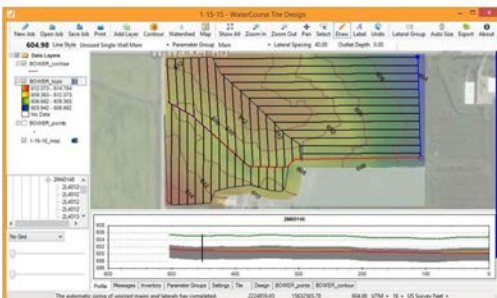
1-15-15 - WaterCourse Tile Design

New Job Open Job Save Job Print Add Layer Contour Watershed Map Show All Zoom in Zoom Out Pan Select Draw Label Undo Lateral Group Auto Size Export About

604.98 Line Style Unsized Single-Wall Main Parameter Group Main Lateral Spacing 40.00 Outlet Depth 0.00

Data Layers
BOWER_contour
BOWER_topo
612.073 - 614.784
609.363 - 612.073
606.652 - 609.363
603.942 - 606.652
No Data
BOWER_points
1-15-15_map

2M40148
2L4012
2L4012
2L4012
2L4012
2L4012
2L4012
2L4012

No Grid

2M40148

610
608
606
604
602
600
598

800 600 400 200 0

Profile Messages Inventory Parameter Groups Settings Tile Design BOWER_points BOWER_contour

The automatic sizing of unsized mains and laterals has completed. 2224839.45 15632565.78 604.98 UTM • 16 • US Survey Feet •